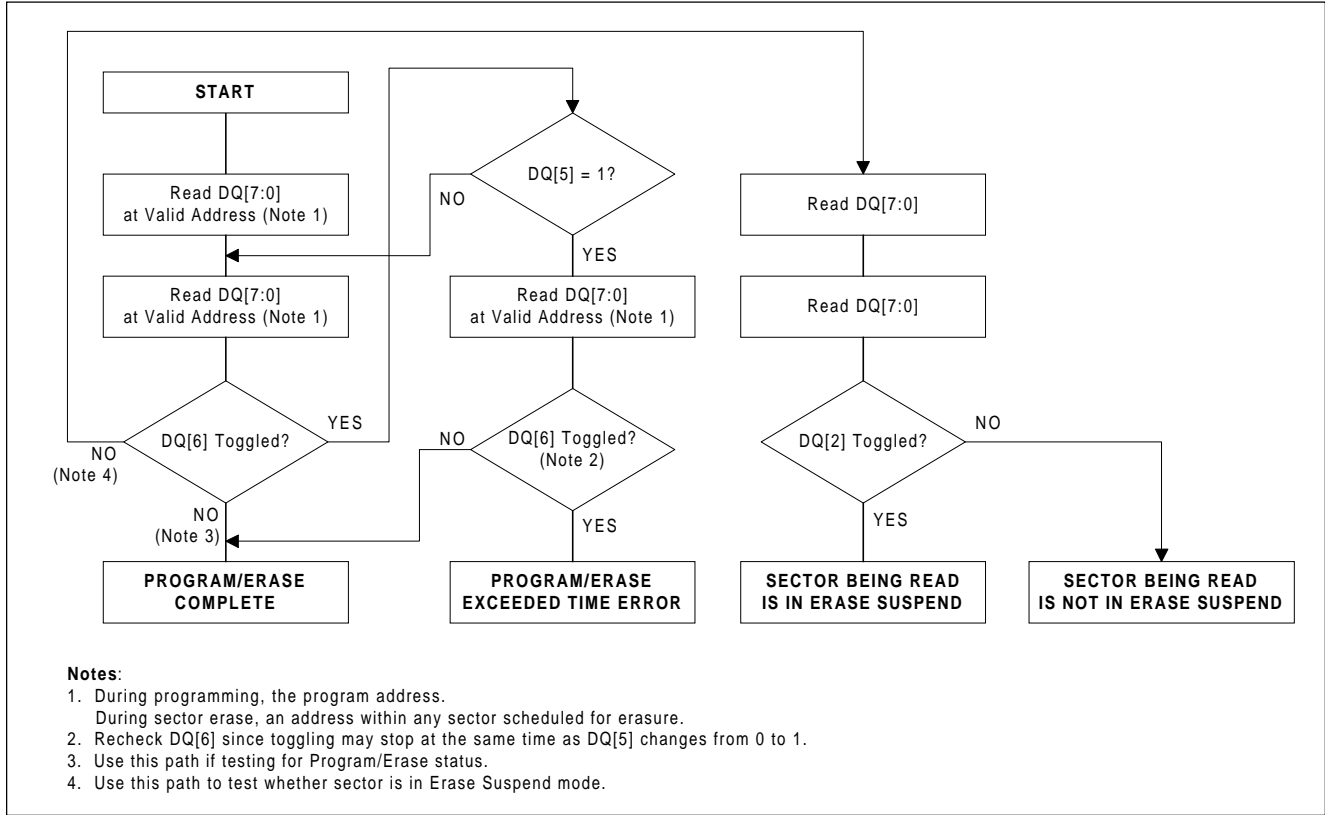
START

Read DQ[7:0] at Valid Address (Note 1)

Read DQ[7:0] at Valid Address (Note 1)

DQ[6] Toggled?

YES

NO (Note 4)

NO (Note 3)

PROGRAM/ERASE COMPLETE

DQ[5] = 1?

NO

YES

Read DQ[7:0] at Valid Address (Note 1)

NO

DQ[6] Toggled? (Note 2)

YES

PROGRAM/ERASE EXCEEDED TIME ERROR

Read DQ[7:0]

Read DQ[7:0]

DQ[2] Toggled?

NO

YES

SECTOR BEING READ IS IN ERASE SUSPEND

SECTOR BEING READ IS NOT IN ERASE SUSPEND

Notes:
1. During programming, the program address.
During sector erase, an address within any sector scheduled for erasure.
2. Recheck DQ[6] since toggling may stop at the same time as DQ[5] changes from 0 to 1.
3. Use this path if testing for Program/Erase status.
4. Use this path to test whether sector is in Erase Suspend mode.